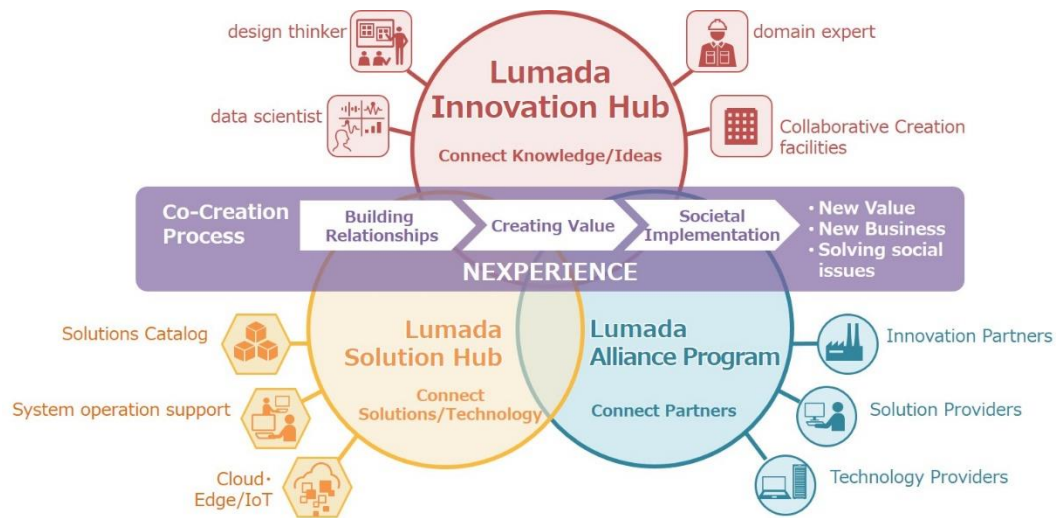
design thinker

domain expert

Lumada Innovation Hub

Connect Knowledge/Ideas

data scientist

Collaborative Creation facilities

Co-Creation Process

Building Relationships

Creating Value

Societal Implementation

・New Value
・New Business
・Solving social issues

NEXPERIENCE

Solutions Catalog

Lumada Solution Hub

Connect Solutions/Technology

Lumada Alliance Program

Connect Partners

Innovation Partners

System operation support

Solution Providers

Cloud・Edge/IoT

Technology Providers